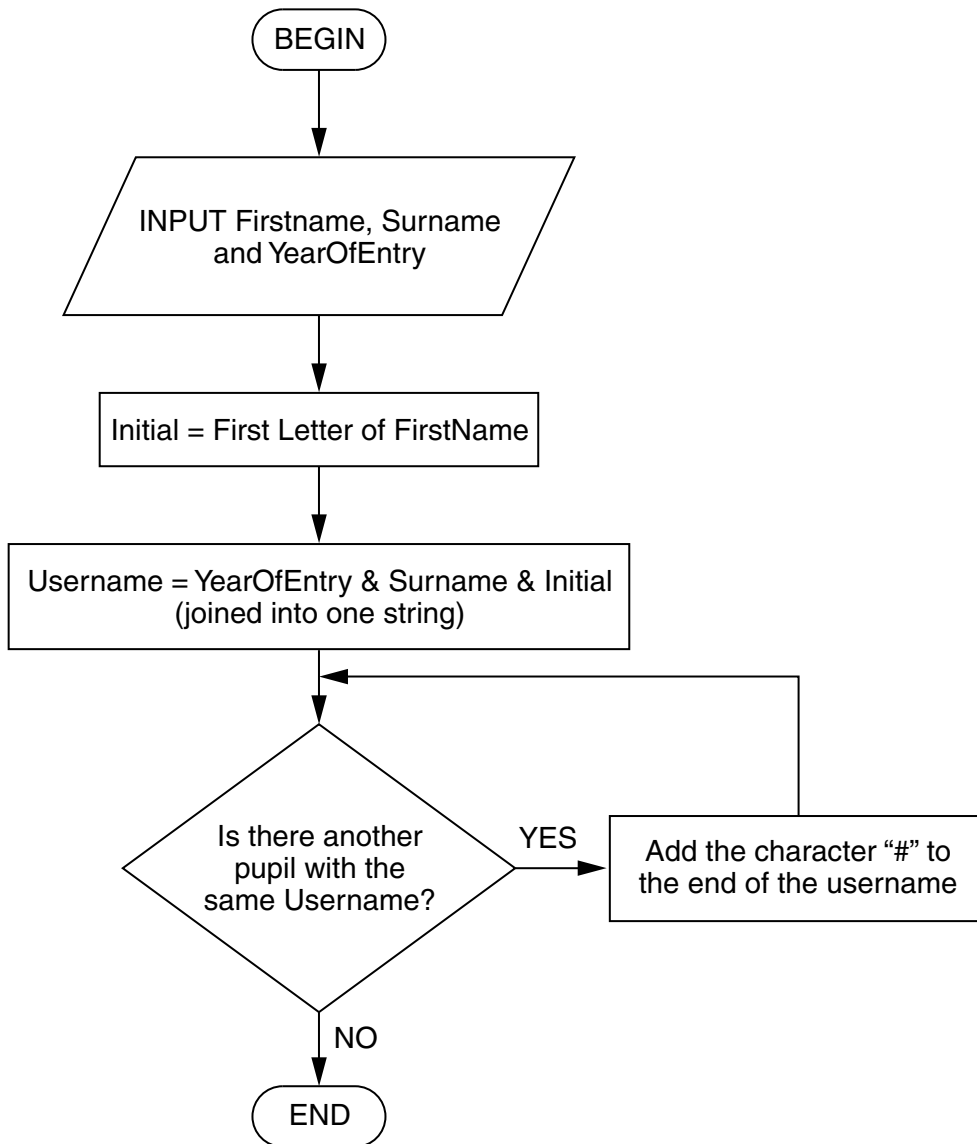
BEGIN

INPUT Firstname, Surname and YearOfEntry

Initial = First Letter of FirstName

Username = YearOfEntry & Surname & Initial (joined into one string)

Is there another pupil with the same Username?

YES

Add the character "#" to the end of the username

NO

END